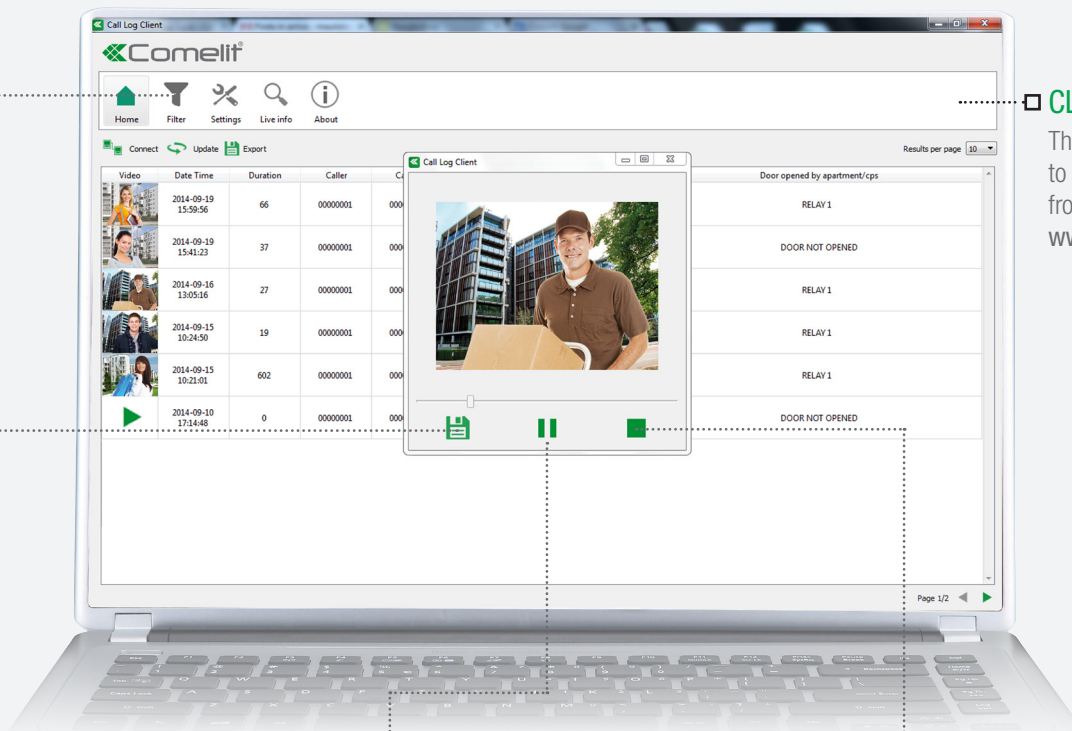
Call Log Client

Comelit

Home Filter Settings Live info About

Connect Update Export

Results per page 10

| Video | Date Time | Duration | Caller | Ca | Door opened by apartment/cps |
|---|---|---|---|---|---|
| | 2014-09-19 15:59:56 | 66 | 00000001 | 000 | RELAY 1 |
| | 2014-09-19 15:41:23 | 37 | 00000001 | 000 | DOOR NOT OPENED |
| | 2014-09-16 13:05:16 | 27 | 00000001 | 000 | RELAY 1 |
| | 2014-09-15 10:24:50 | 19 | 00000001 | 000 | RELAY 1 |
| | 2014-09-15 10:21:01 | 602 | 00000001 | 000 | RELAY 1 |
| | 2014-09-10 17:14:48 | 0 | 00000001 | 000 | DOOR NOT OPENED |

Call Log Client

Page 1/2

CL

Th
to
fro
ww